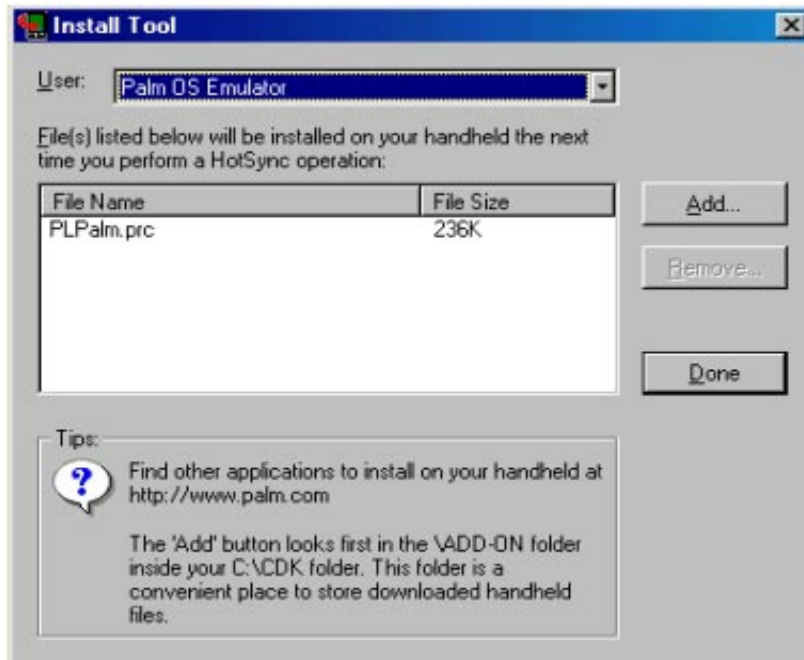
Install Tool

User: Palm OS Emulator

File(s) listed below will be installed on your handheld the next time you perform a HotSync operation:

| File Name | File Size |
|---|---|
| PLPalm.prc | 236K |

Add...

Remove...

Done

Tips:

Find other applications to install on your handheld at http://www.palm.com

The 'Add' button looks first in the \ADD-ON folder inside your C:\CDK folder. This folder is a convenient place to store downloaded handheld files.